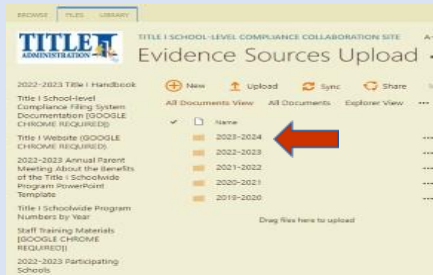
BROWSE FILES LIBRARY

TITLE I ADMINISTRATION

TITLE I SCHOOL-LEVEL COMPLIANCE COLLABORATION SITE

Evidence Sources Upload

2022-2023 Title I Handbook

Title I School-level Compliance Filing System Documentation (GOOGLE CHROME REQUIRED)

Title I Website (GOOGLE CHROME REQUIRED)

2022-2023 Annual Parent Meeting About the Benefits of the Title I Schoolwide Program PowerPoint Template

Title I Schoolwide Program Numbers by Year

Staff Training Materials (GOOGLE CHROME REQUIRED)

2022-2023 Participating Schools

New Upload Sync Share

All Documents View All Documents Explorer View ···

Name

2023-2024

2022-2023

2021-2022

2020-2021

2019-2020

Drag files here to upload